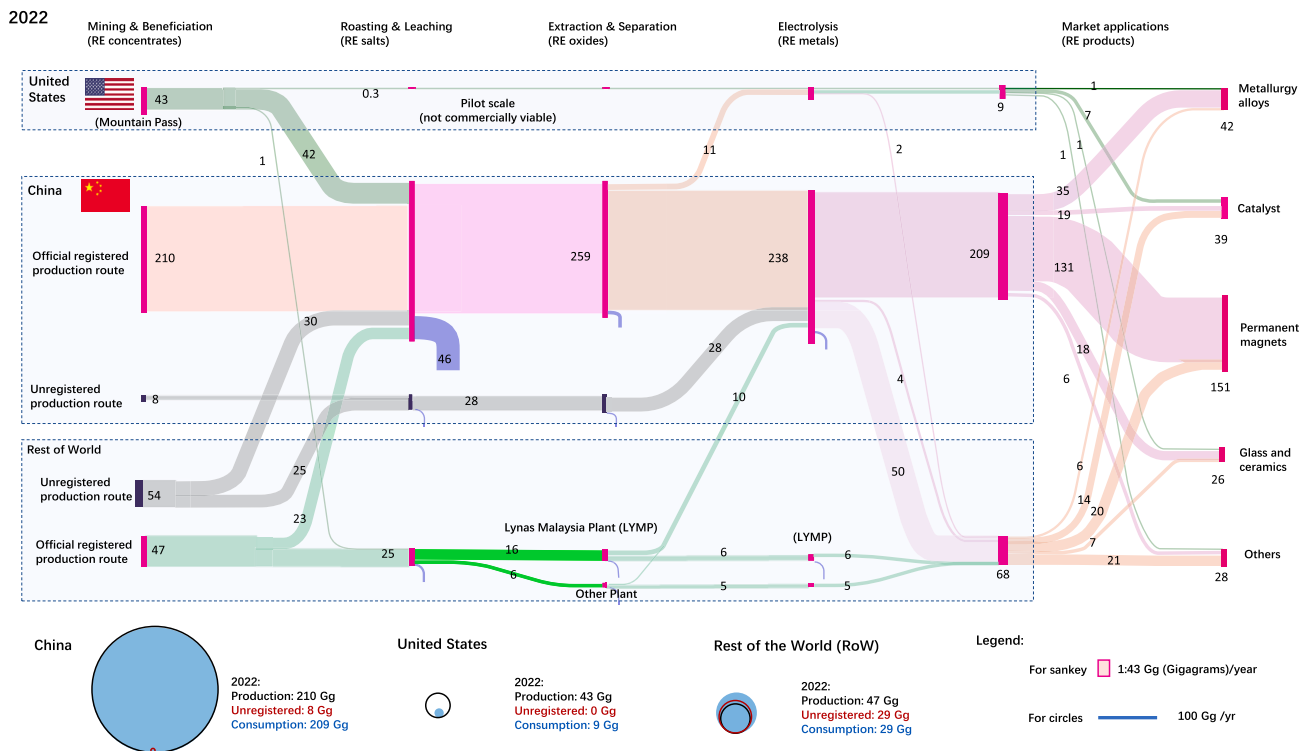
2022

Mining & Beneficiation (RE concentrates)

Roasting & Leaching (RE salts)

Extraction & Separation (RE oxides)

Electrolysis (RE metals)

Market applications (RE products)

United States

43

(Mountain Pass)

0.3

Pilot scale (not commercially viable)

9

1

7

1

1

42

2

11

China

35

19

131

Official registered production route

210

259

238

209

30

28

46

18

6

4

Unregistered production route

8

28

10

Rest of World

25

50

Unregistered production route

54

23

6

14

20

Official registered production route

47

25

Lynas Malaysia Plant (LYMP)

16

6

(LYMP)

6

7

21

6

5

5

Other Plant

68

Metallurgy alloys

42

Catalyst

39

Permanent magnets

151

Glass and ceramics

26

Others

28

China

2022:
Production: 210 Gg
Unregistered: 8 Gg
Consumption: 209 Gg

United States

2022:
Production: 43 Gg
Unregistered: 0 Gg
Consumption: 9 Gg

Rest of the World (RoW)

2022:
Production: 47 Gg
Unregistered: 29 Gg
Consumption: 29 Gg

Legend:

For sankey 1:43 Gg (Gigagrams)/year

For circles 100 Gg /yr